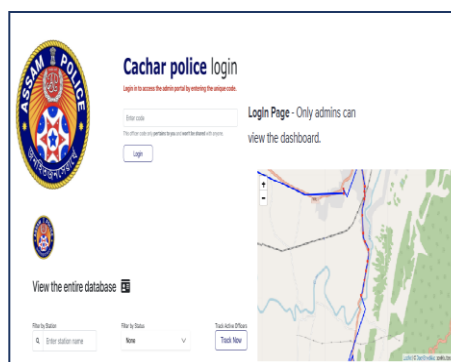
ASSAM POLICE

Cachar police login

Login in to access the admin portal by entering the unique code.

Enter code

This officer code only pertains to you and won't be shared with anyone.

Login

Login Page - Only admins can view the dashboard.

+
-

View the entire database

Filter by Station

Enter station name

Filter by Status

None

Track Active Officers

Track Now